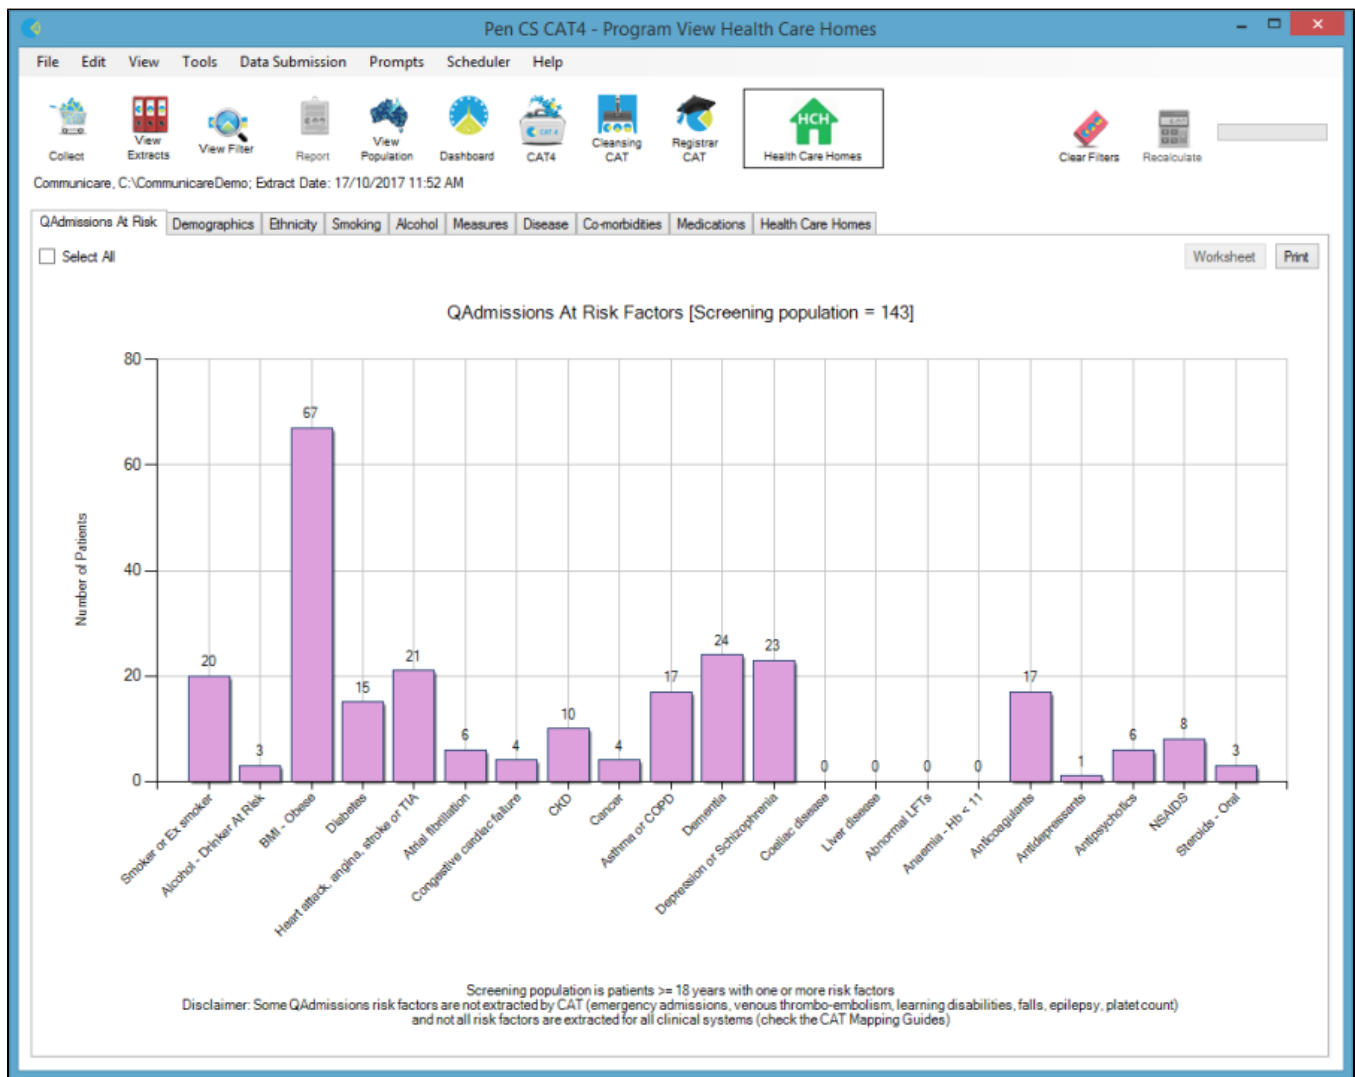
Pen CS CAT4 - Program View Health Care Homes

File Edit View Tools Data Submission Prompts Scheduler Help

Collect
View Extracts
View Filter
Report
View Population
Dashboard
CAT4
CAT4
Cleansing CAT
Registrar CAT
HCH
Health Care Homes
Clear Filters
Recalculate

Communicare, C:\CommunicareDemo; Extract Date: 17/10/2017 11:52 AM

QAdmissions At Risk | Demographics | Ethnicity | Smoking | Alcohol | Measures | Disease | Co-morbidities | Medications | Health Care Homes

Select All

Worksheet Print

QAdmissions At Risk Factors [Screening population = 143]

Number of Patients

80
60
40
20
0

20 3 67 15 21 6 4 10 4 17 24 23 0 0 0 0 17 1 6 8 3

Smoker or Ex smoker
Alcohol - Drinker At Risk
BMI - Obese
Diabetes
Heart attack, angina, stroke or TIA
Atrial fibrillation
Congestive cardiac failure
CKD
Cancer
Asthma or COPD
Dementia
Depression or Schizophrenia
Coeliac disease
Liver disease
Abnormal LFTs
Anaemia - Hb < 11
Anticoagulants
Antidepressants
Antipsychotics
NSAIDS
Steroids - Oral

Screening population is patients >= 18 years with one or more risk factors
Disclaimer: Some QAdmissions risk factors are not extracted by CAT (emergency admissions, venous thrombo-embolism, learning disabilities, falls, epilepsy, platet count)
and not all risk factors are extracted for all clinical systems (check the CAT Mapping Guides)